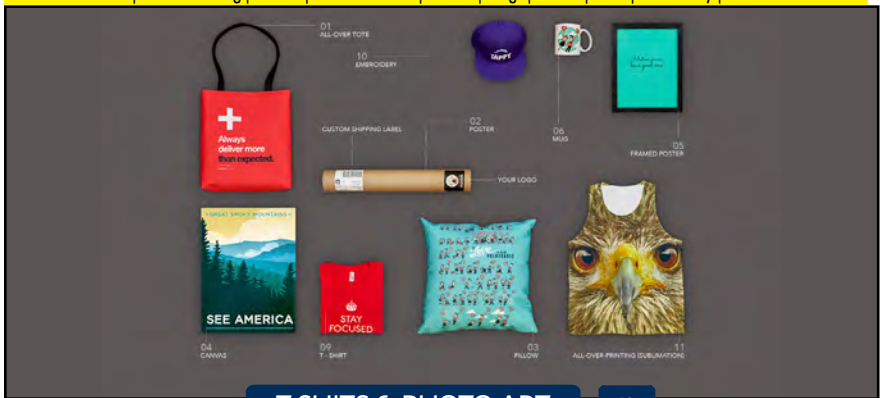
01
ALL-OVER TOTE

10
EMBROIDERY

06
MUG

05
FRAMED POSTER

Always deliver more than expected.

CUSTOM SHIPPING LABEL

02
POSTER

YOUR LOGO

GREAT SMOKY MOUNTAINS

SEE AMERICA

04
CANVAS

STAY FOCUSED

09
T - SHIRT

03
PILLOW

11
ALL-OVER-PRINTING (SUBLIMATION)

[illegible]